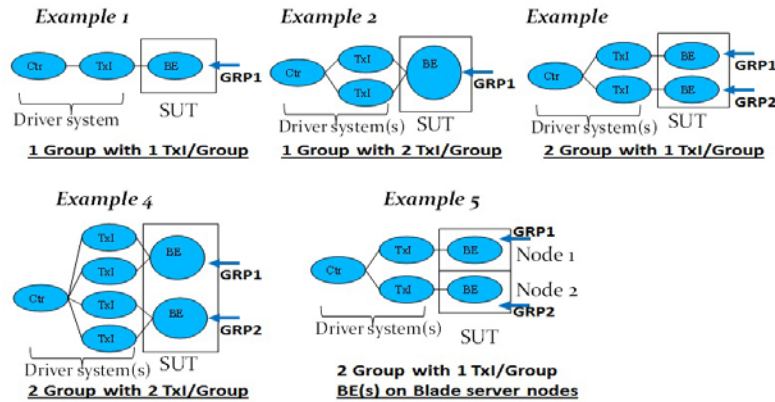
Example 1

Ctr TxI BE GRP1

Driver system SUT

1 Group with 1 TxI/Group

Example 2

Ctr TxI TxI BE GRP1

Driver system(s) SUT

1 Group with 2 TxI/Group

Example

Ctr TxI TxI BE BE GRP1 GRP2

Driver system(s) SUT

2 Group with 1 TxI/Group

Example 4

Ctr TxI TxI TxI TxI BE BE GRP1 GRP2

Driver system(s) SUT

2 Group with 2 TxI/Group

Example 5

Ctr TxI TxI BE BE GRP1 Node 1 Node 2 GRP2

Driver system(s) SUT

2 Group with 1 TxI/Group
BE(s) on Blade server nodes